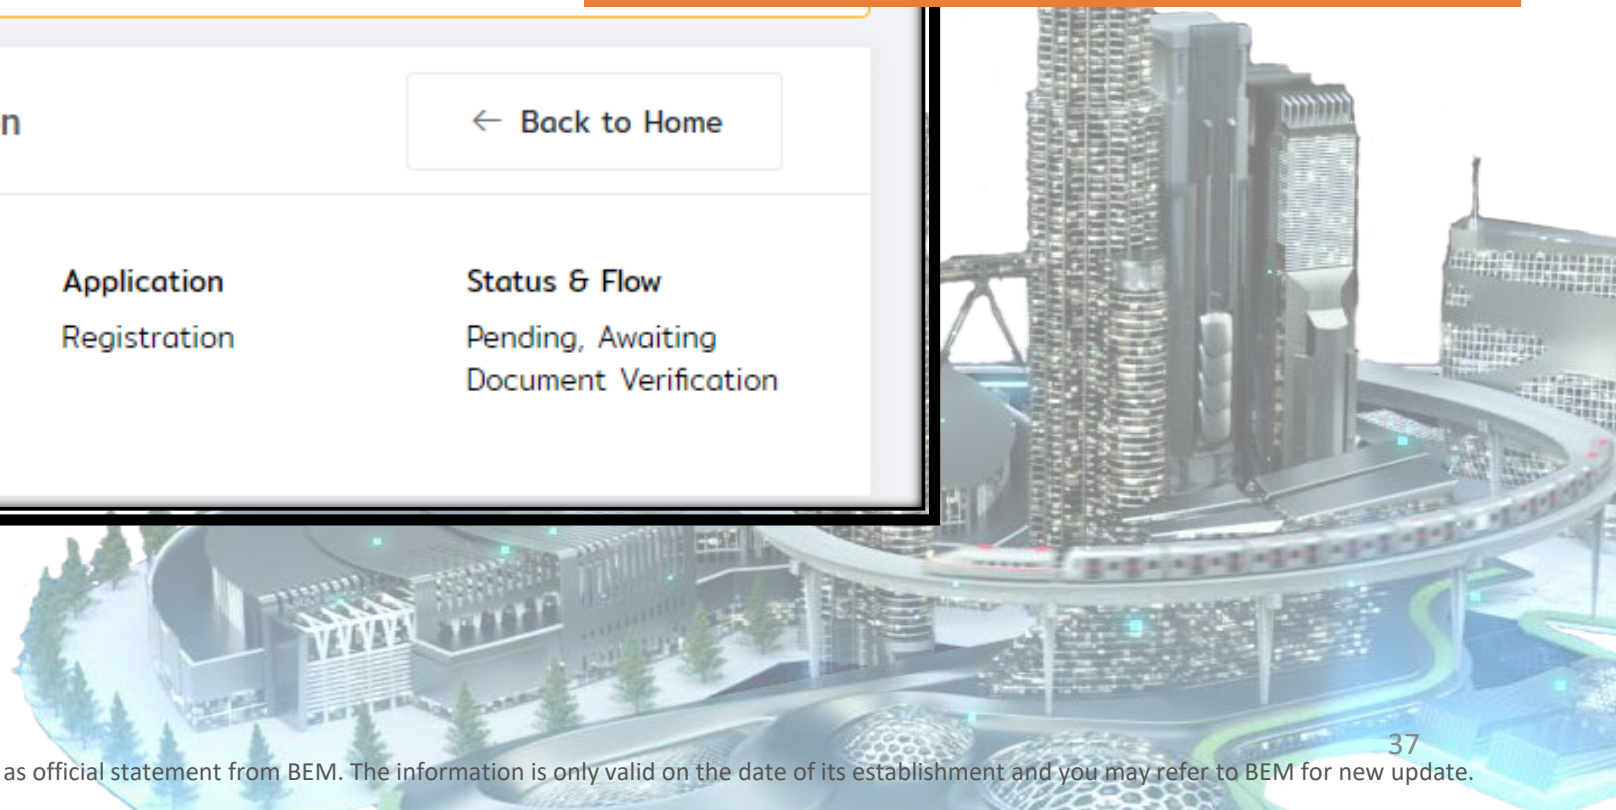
n

← Back to Home

Application

Registration

Status & Flow

Pending, Awaiting Document Verification

37

as official statement from BEM. The information is only valid on the date of its establishment and you may refer to BEM for new update.